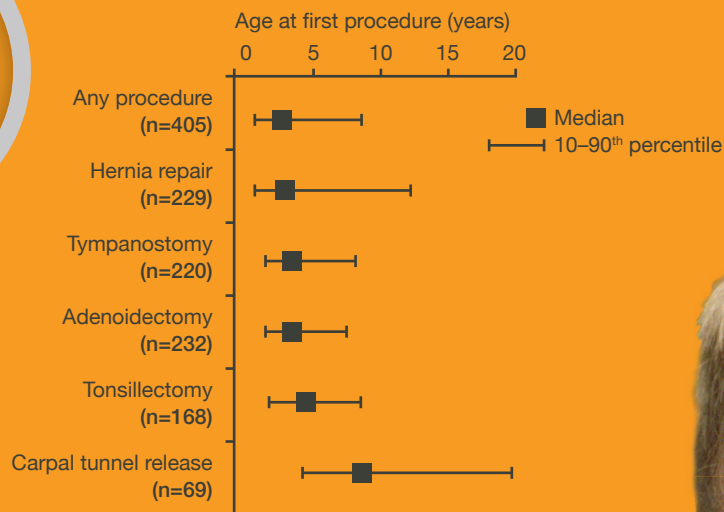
Age at first procedure (years)
0 5 10 15 20

Any procedure
(n=405)

Hernia repair
(n=229)

Tympanostomy
(n=220)

Adenoidectomy
(n=232)

Tonsillectomy
(n=168)

Carpal tunnel release
(n=69)

Median
10–90$^{th}$ percentile